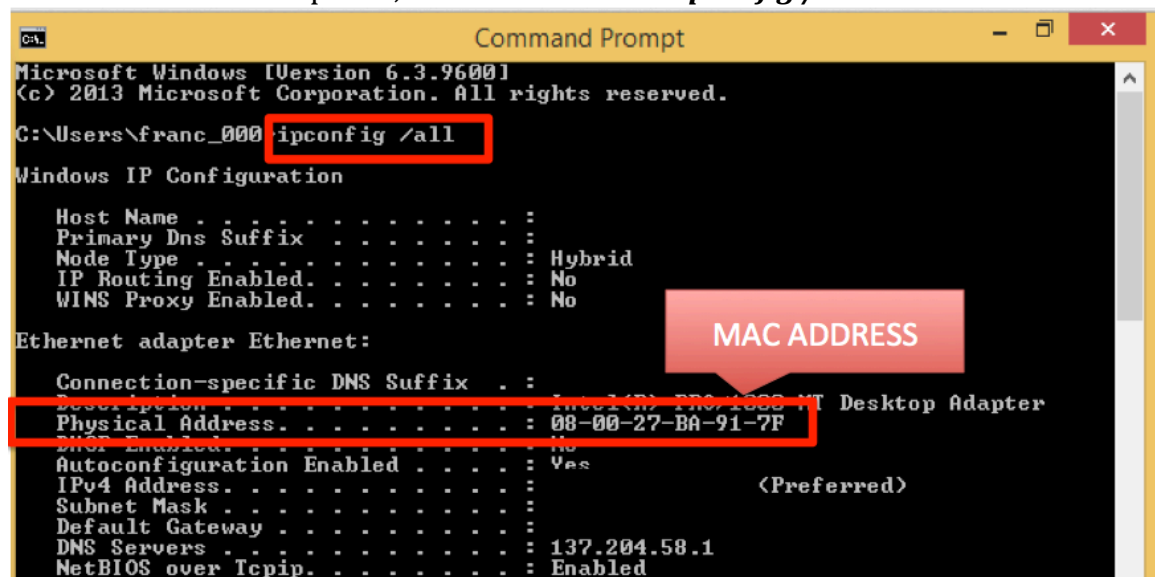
Command Prompt

Microsoft Windows [Version 6.3.9600]
(c) 2013 Microsoft Corporation. All rights reserved.

C:\Users\franc_000>ipconfig /all

Windows IP Configuration

Host Name . . . . . . . . . . . . :
Primary Dns Suffix . . . . . . . :
Node Type . . . . . . . . . . . . : Hybrid
IP Routing Enabled. . . . . . . . : No
WINS Proxy Enabled. . . . . . . . : No

Ethernet adapter Ethernet:

MAC ADDRESS

Connection-specific DNS Suffix . :
Description . . . . . . . . . . . : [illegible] MT Desktop Adapter
Physical Address. . . . . . . . . : 08-00-27-BA-91-7F
DHCP Enabled. . . . . . . . . . . : No
Autoconfiguration Enabled . . . . : Yes
IPv4 Address. . . . . . . . . . . : (Preferred)
Subnet Mask . . . . . . . . . . . :
Default Gateway . . . . . . . . . :
DNS Servers . . . . . . . . . . . : 137.204.58.1
NetBIOS over Tcpip. . . . . . . . : Enabled